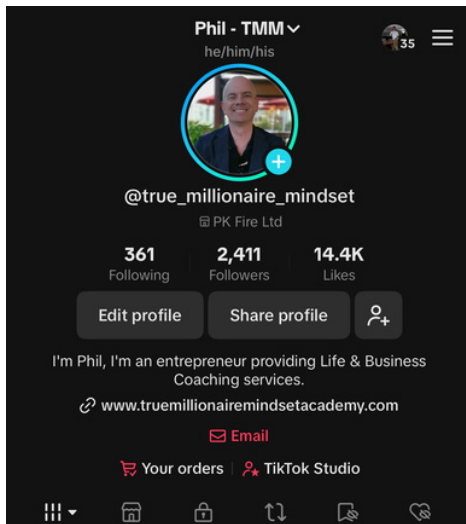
Phil - TMM
he/him/his
35

@true_millionaire_mindset
PK Fire Ltd

361
Following

2,411
Followers

14.4K
Likes

Edit profile
Share profile

I'm Phil, I'm an entrepreneur providing Life & Business Coaching services.

www.truemillionairemindsetacademy.com

Email

Your orders | TikTok Studio